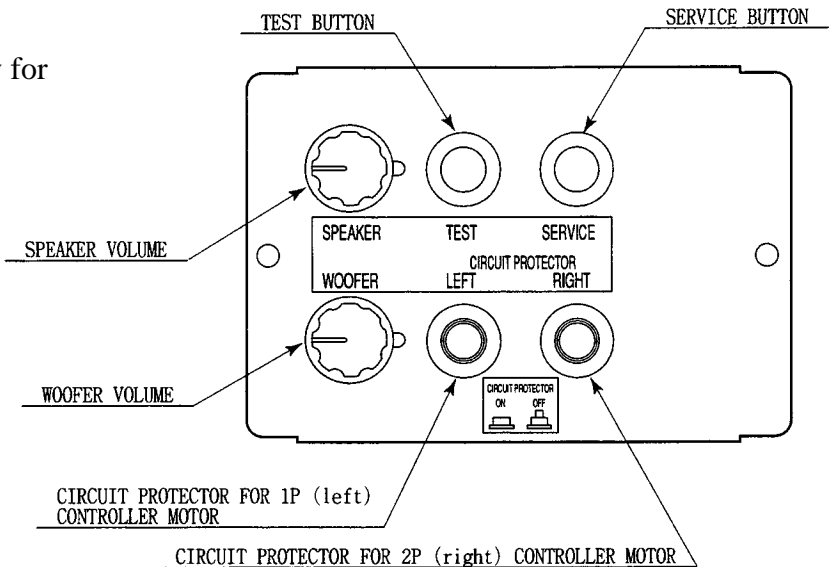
for

TEST BUTTON

SERVICE BUTTON

SPEAKER VOLUME

SPEAKER

TEST

SERVICE

CIRCUIT PROTECTOR

WOOFER

LEFT

RIGHT

WOOFER VOLUME

CIRCUIT PROTECTOR

ON

OFF

CIRCUIT PROTECTOR FOR 1P (left) CONTROLLER MOTOR

CIRCUIT PROTECTOR FOR 2P (right) CONTROLLER MOTOR